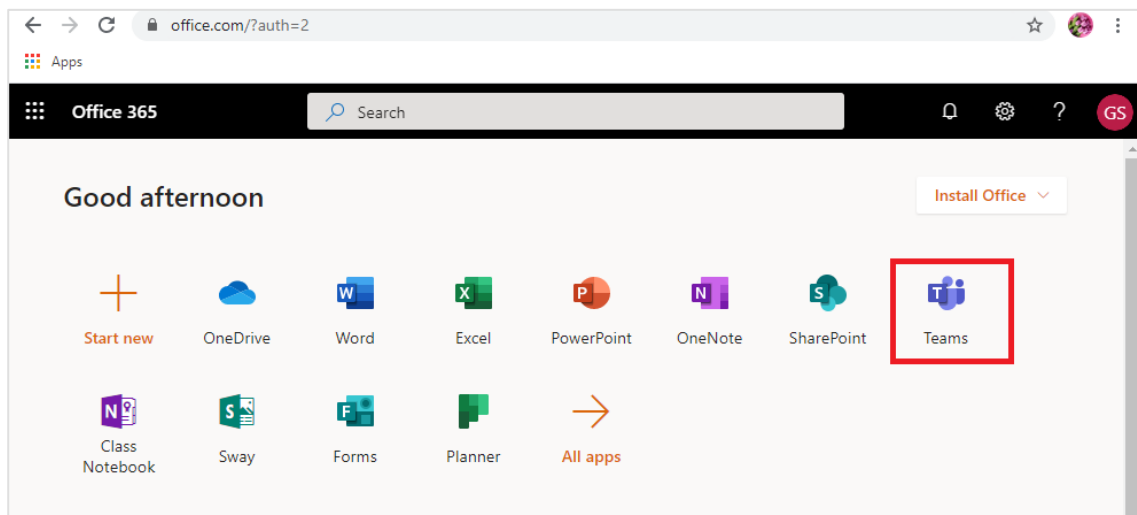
office.com/?auth=2

Apps

Office 365

Search

?

GS

Good afternoon

Install Office

Start new

OneDrive

W

Word

X

Excel

P

PowerPoint

N

OneNote

S

SharePoint

T

Teams

N

Class Notebook

S

Sway

F

Forms

Planner

All apps